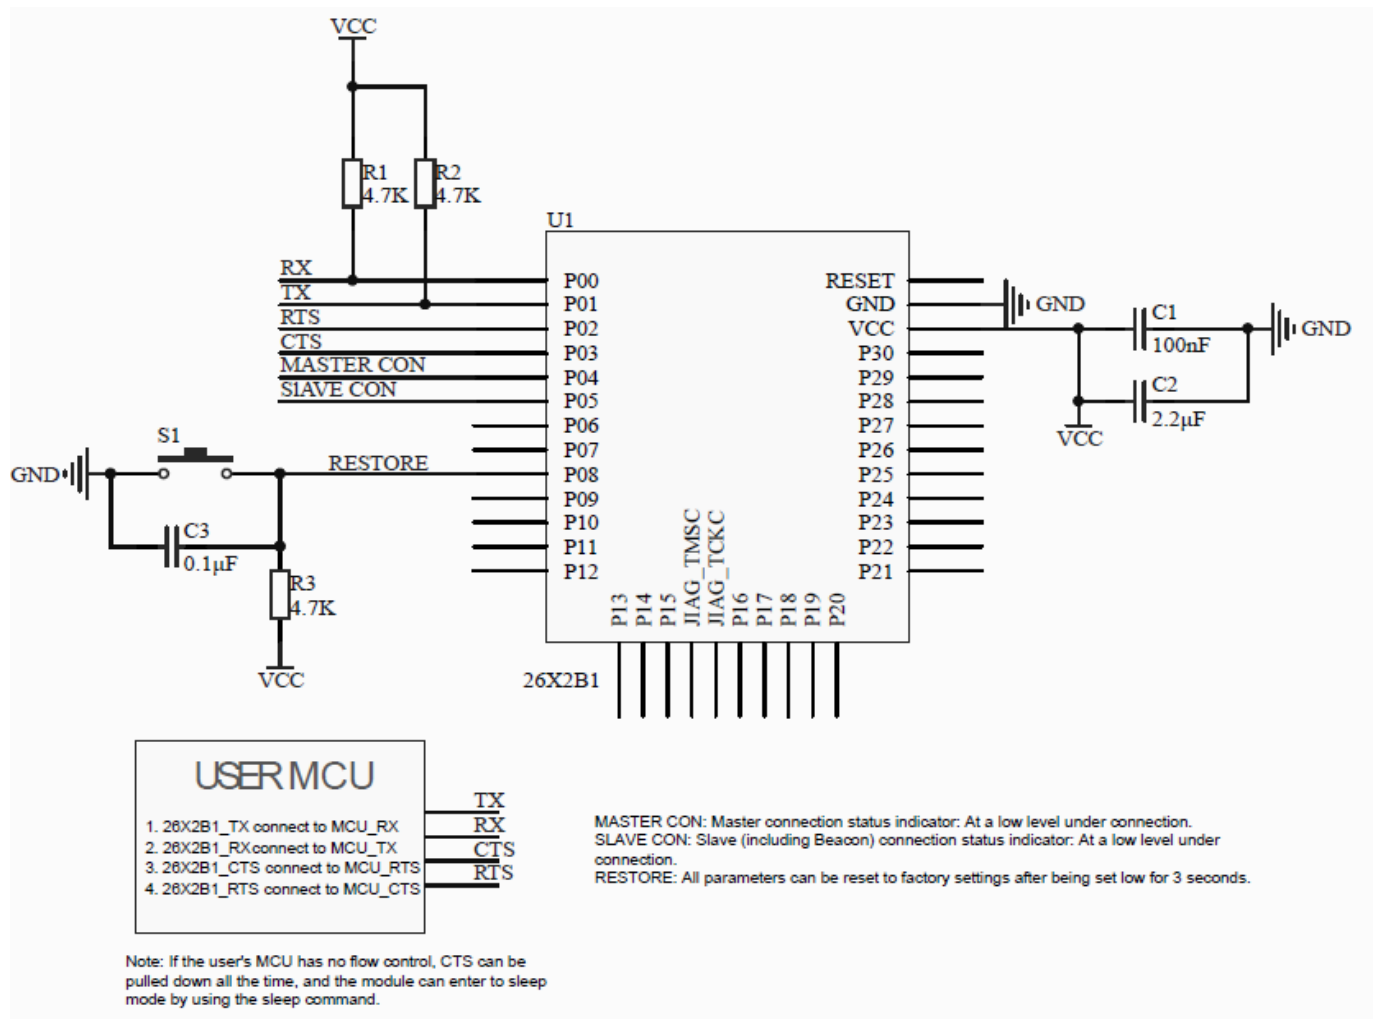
VCC

R1
4.7K

R2
4.7K

U1

RX
TX
RTS
CTS
MASTER CON
SlAVE CON

P00
P01
P02
P03
P04
P05
P06
P07
P08
P09
P10
P11
P12

RESET
GND
VCC
P30
P29
P28
P27
P26
P25
P24
P23
P22
P21

P13
P14
P15
JIAG_TMSC
JIAG_TCKC
P16
P17
P18
P19
P20

26X2B1

GND
C1
100nF
GND
C2
2.2μF
VCC

S1
GND
RESTORE
C3
0.1μF
R3
4.7K
VCC

USER MCU
1. 26X2B1_TX connect to MCU_RX
2. 26X2B1_RXconnect to MCU_TX
3. 26X2B1_CTS connect to MCU_RTS
4. 26X2B1_RTS connect to MCU_CTS

TX
RX
CTS
RTS

MASTER CON: Master connection status indicator: At a low level under connection.
SLAVE CON: Slave (including Beacon) connection status indicator: At a low level under connection.
RESTORE: All parameters can be reset to factory settings after being set low for 3 seconds.

Note: If the user's MCU has no flow control, CTS can be pulled down all the time, and the module can enter to sleep mode by using the sleep command.